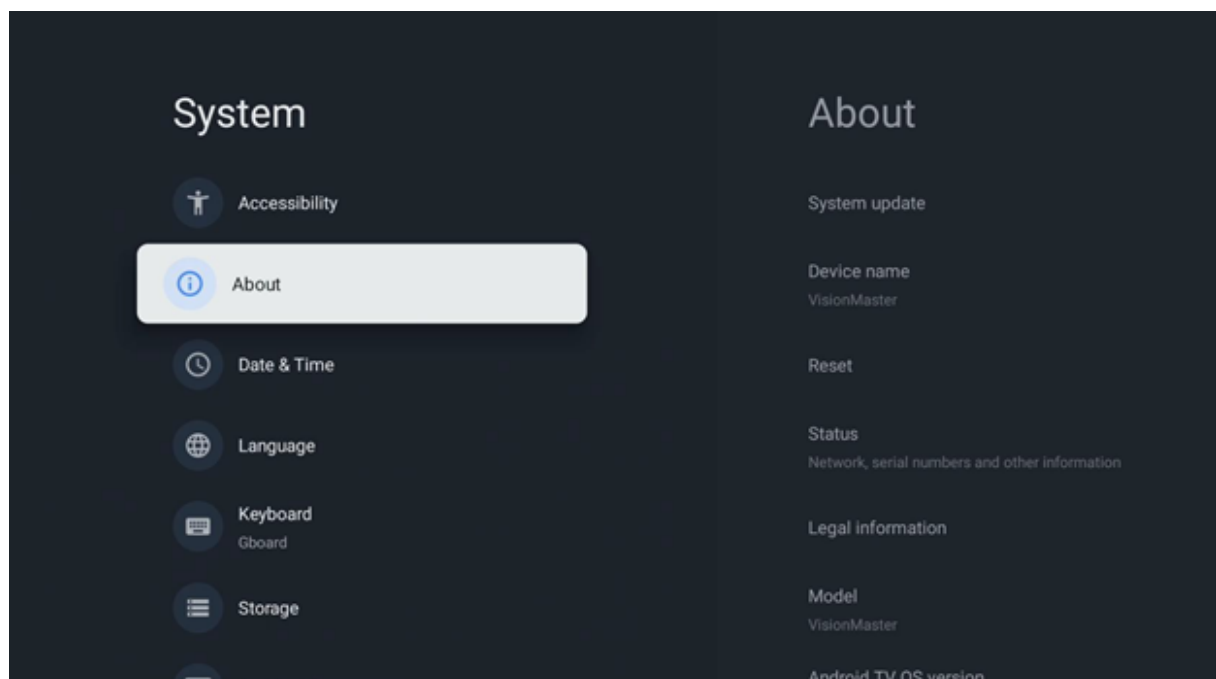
System

Accessibility

About

Date & Time

Language

Keyboard
Gboard

Storage

About

System update

Device name
VisionMaster

Reset

Status
Network, serial numbers and other information

Legal information

Model
VisionMaster

Android TV OS version